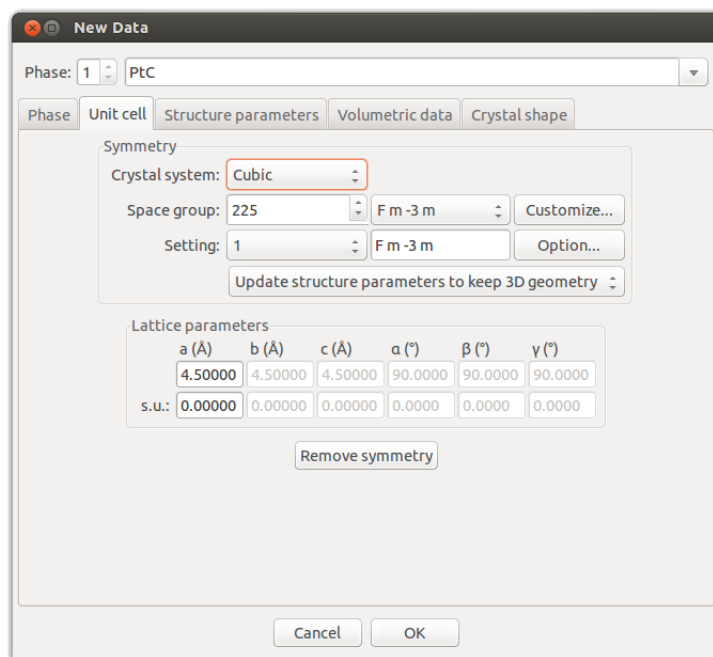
New Data

Phase: 1 PtC

Phase | Unit cell | Structure parameters | Volumetric data | Crystal shape

Symmetry
Crystal system: Cubic
Space group: 225 | F m -3 m | Customize...
Setting: 1 | F m -3 m | Option...
Update structure parameters to keep 3D geometry

Lattice parameters

| | a (Å) | b (Å) | c (Å) | α (°) | β (°) | γ (°) |
|---|---|---|---|---|---|---|
| | 4.50000 | 4.50000 | 4.50000 | 90.0000 | 90.0000 | 90.0000 |
| s.u.: | 0.00000 | 0.00000 | 0.00000 | 0.0000 | 0.0000 | 0.0000 |

Remove symmetry

Cancel OK